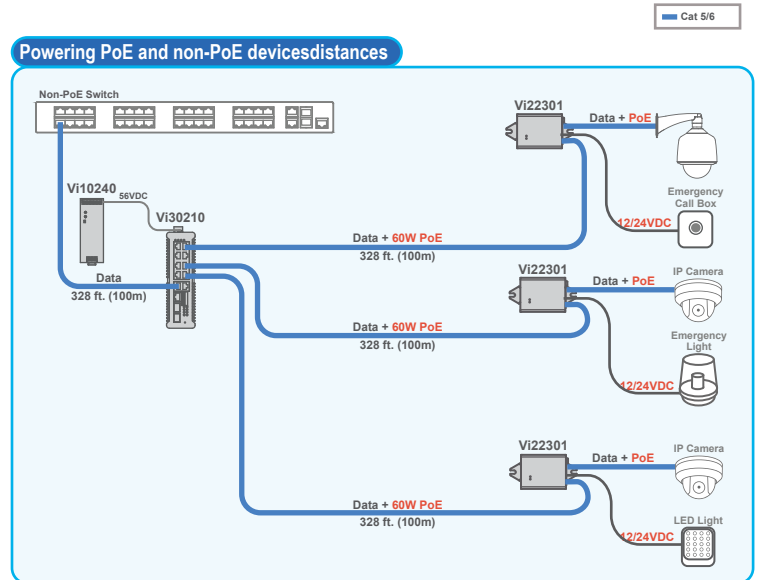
Cat 5/6

Powering PoE and non-PoE devicesdistances

Non-PoE Switch

Vi22301

Data + PoE

Emergency Call Box

Vi10240

56VDC

Vi30210

12/24VDC

Data + 60W PoE

328 ft. (100m)

Data

328 ft. (100m)

Vi22301

Data + PoE

IP Camera

Emergency Light

Data + 60W PoE

328 ft. (100m)

12/24VDC

Vi22301

IP Camera

Data + PoE

LED Light

Data + 60W PoE

328 ft. (100m)

12/24VDC